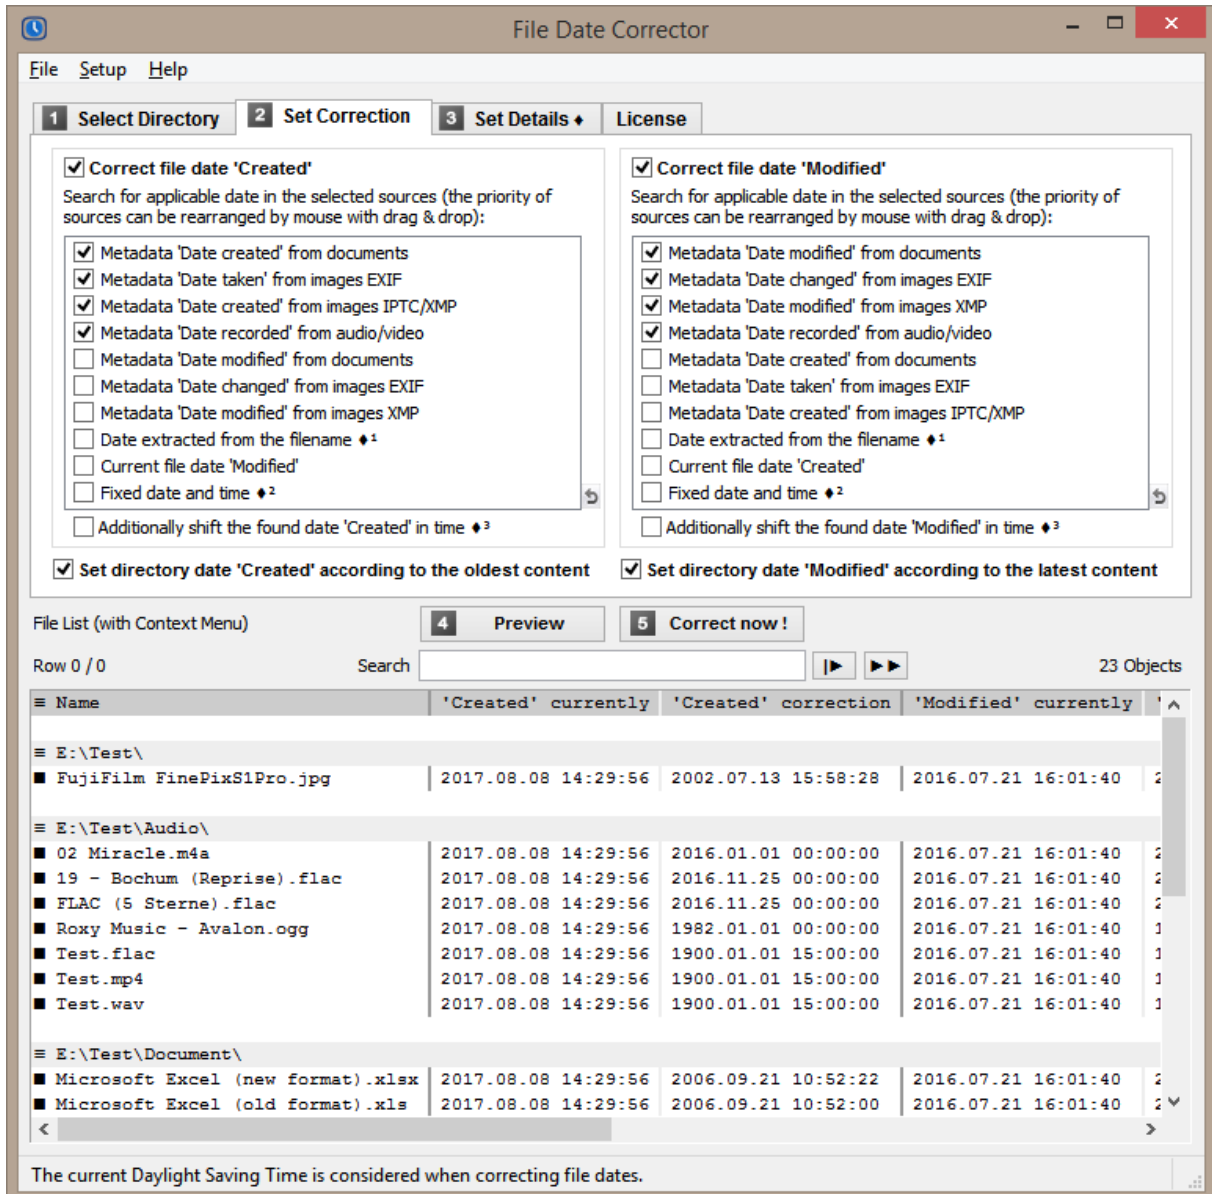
File Date Corrector

File Setup Help

1 Select Directory | 2 Set Correction | 3 Set Details ♦ | License

Correct file date 'Created'

Search for applicable date in the selected sources (the priority of sources can be rearranged by mouse with drag & drop):

Metadata 'Date created' from documents
Metadata 'Date taken' from images EXIF
Metadata 'Date created' from images IPTC/XMP
Metadata 'Date recorded' from audio/video
Metadata 'Date modified' from documents
Metadata 'Date changed' from images EXIF
Metadata 'Date modified' from images XMP
Date extracted from the filename ♦¹
Current file date 'Modified'
Fixed date and time ♦²

Additionally shift the found date 'Created' in time ♦³

Correct file date 'Modified'

Search for applicable date in the selected sources (the priority of sources can be rearranged by mouse with drag & drop):

Metadata 'Date modified' from documents
Metadata 'Date changed' from images EXIF
Metadata 'Date modified' from images XMP
Metadata 'Date recorded' from audio/video
Metadata 'Date created' from documents
Metadata 'Date taken' from images EXIF
Metadata 'Date created' from images IPTC/XMP
Date extracted from the filename ♦¹
Current file date 'Created'
Fixed date and time ♦²

Additionally shift the found date 'Modified' in time ♦³

Set directory date 'Created' according to the oldest content

Set directory date 'Modified' according to the latest content

File List (with Context Menu)

4 Preview

5 Correct now !

Row 0 / 0

Search

23 Objects

| ≡ Name | 'Created' currently | 'Created' correction | 'Modified' currently |
|---|---|---|---|
| ≡ E:\Test\ | | | |
| ■ FujiFilm FinePixS1Pro.jpg | 2017.08.08 14:29:56 | 2002.07.13 15:58:28 | 2016.07.21 16:01:40 |
| ≡ E:\Test\Audio\ | | | |
| ■ 02 Miracle.m4a | 2017.08.08 14:29:56 | 2016.01.01 00:00:00 | 2016.07.21 16:01:40 |
| ■ 19 - Bochum (Reprise).flac | 2017.08.08 14:29:56 | 2016.11.25 00:00:00 | 2016.07.21 16:01:40 |
| ■ FLAC (5 Sterne).flac | 2017.08.08 14:29:56 | 2016.11.25 00:00:00 | 2016.07.21 16:01:40 |
| ■ Roxy Music - Avalon.ogg | 2017.08.08 14:29:56 | 1982.01.01 00:00:00 | 2016.07.21 16:01:40 |
| ■ Test.flac | 2017.08.08 14:29:56 | 1900.01.01 15:00:00 | 2016.07.21 16:01:40 |
| ■ Test.mp4 | 2017.08.08 14:29:56 | 1900.01.01 15:00:00 | 2016.07.21 16:01:40 |
| ■ Test.wav | 2017.08.08 14:29:56 | 1900.01.01 15:00:00 | 2016.07.21 16:01:40 |
| ≡ E:\Test\Document\ | | | |
| ■ Microsoft Excel (new format).xlsx | 2017.08.08 14:29:56 | 2006.09.21 10:52:22 | 2016.07.21 16:01:40 |
| ■ Microsoft Excel (old format).xls | 2017.08.08 14:29:56 | 2006.09.21 10:52:00 | 2016.07.21 16:01:40 |

The current Daylight Saving Time is considered when correcting file dates.